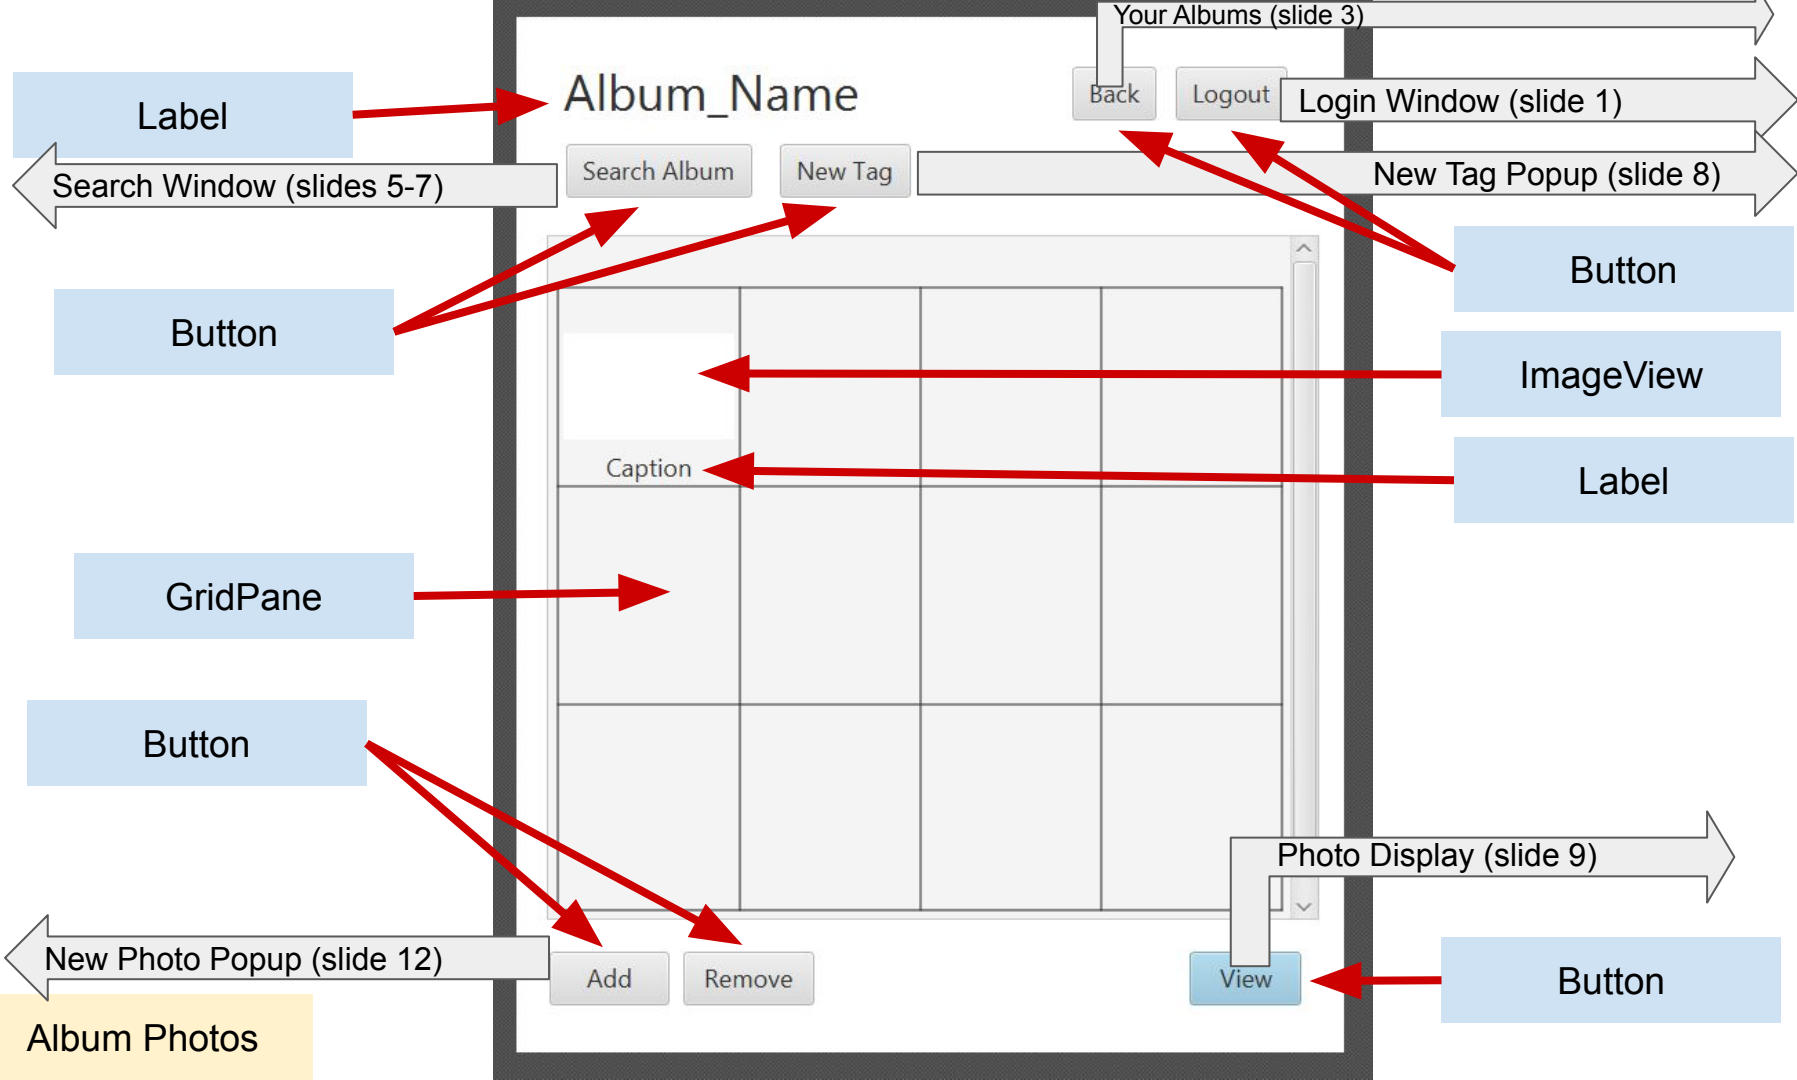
Your Albums (slide 3)

Label

Album_Name

Back

Logout

Login Window (slide 1)

Search Window (slides 5-7)

Search Album

New Tag

New Tag Popup (slide 8)

Button

Button

ImageView

Caption

Label

GridPane

Button

Photo Display (slide 9)

New Photo Popup (slide 12)

Add

Remove

View

Button

Album Photos